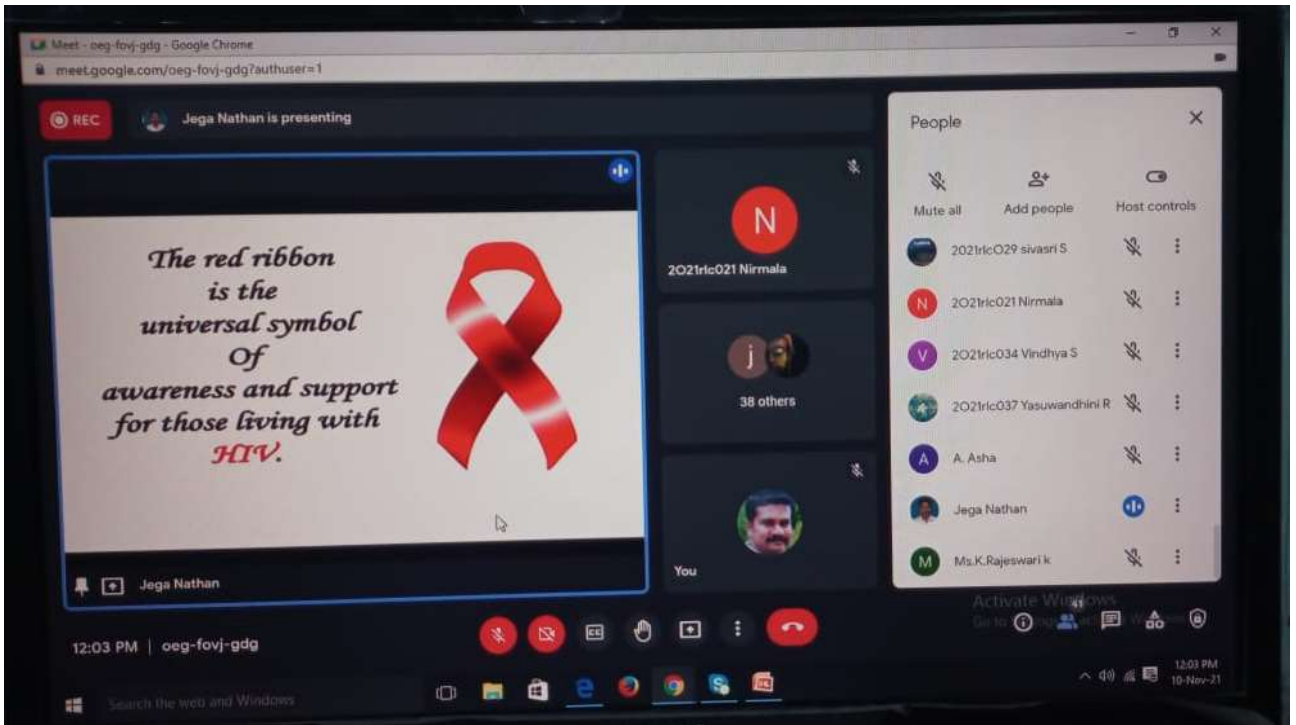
Meet - oeg-fovj-gdg - Google Chrome
meet.google.com/oeg-fovj-gdg?authuser=1

REC
Jega Nathan is presenting

The red ribbon
is the
universal symbol
Of
awareness and support
for those living with
HIV.

Jega Nathan

N
2O21rlc021 Nirmala

j
38 others

You

People
Mute all
Add people
Host controls
2O21rlcO29 sivasri S
N 2O21rlc021 Nirmala
V 2O21rlc034 Vindhya S
2O21rlc037 Yasuwandhini R
A A. Asha
Jega Nathan
M Ms.K.Rajeswari k

Activate Windows
Go to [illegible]

12:03 PM | oeg-fovj-gdg

Search the web and Windows

12:03 PM
10-Nov-21